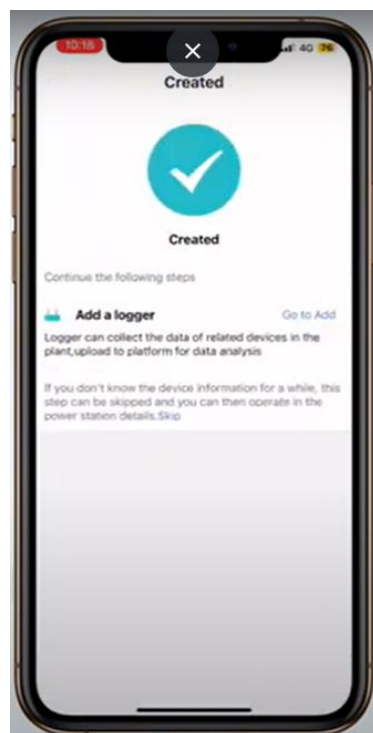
10:18
4G 76

Created

Created

Continue the following steps

Add a logger
Go to Add

Logger can collect the data of related devices in the plant,upload to platform for data analysis

If you don't know the device information for a while, this step can be skipped and you can then operate in the power station details.Skip